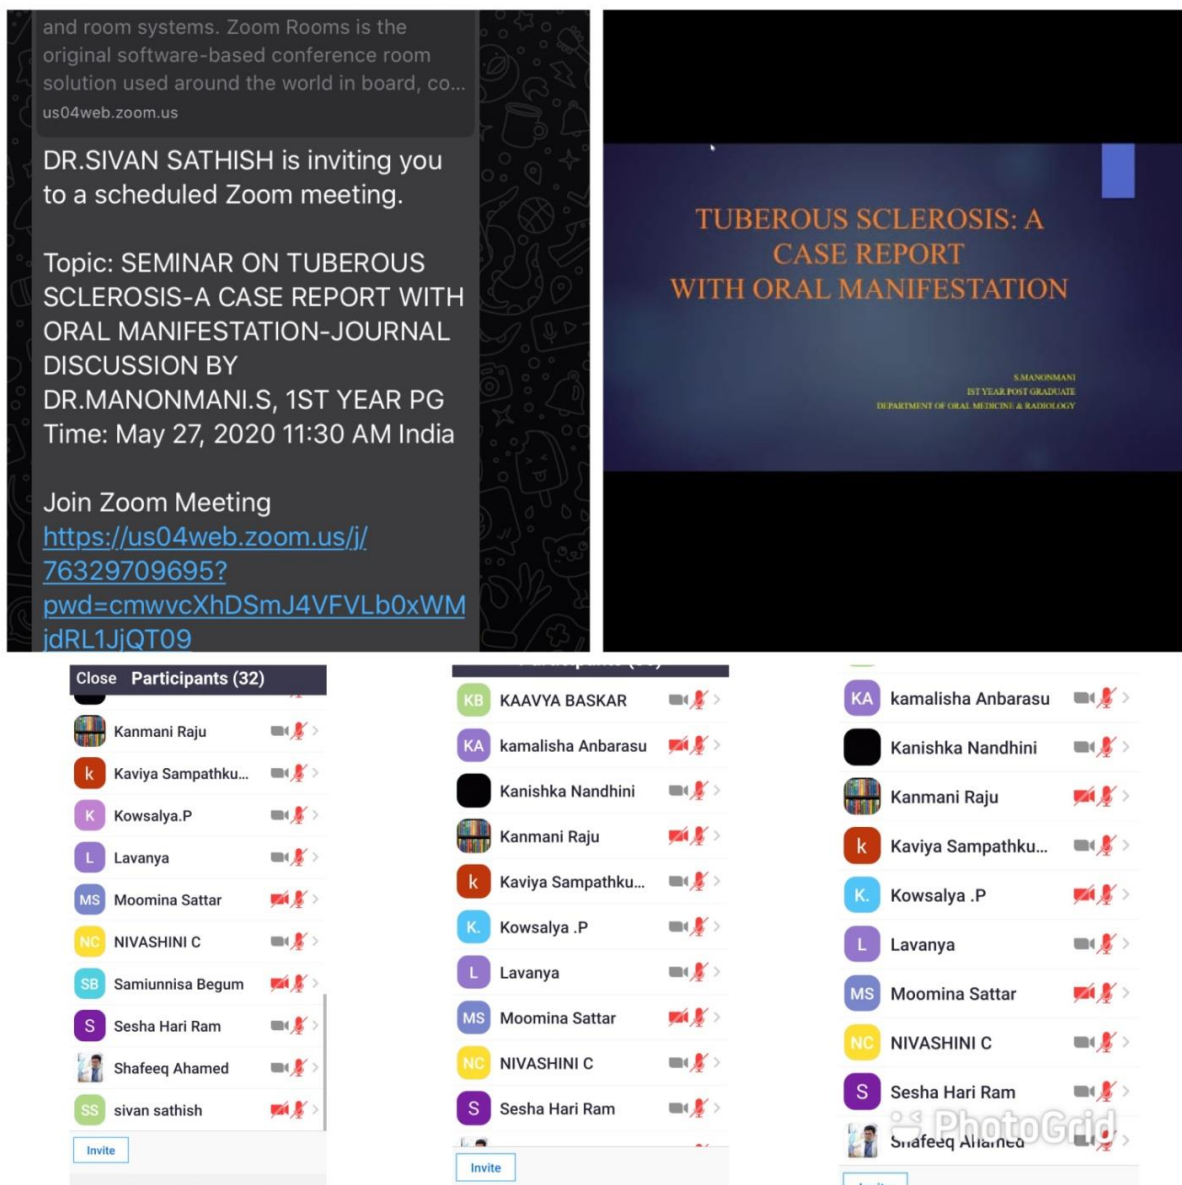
and room systems. Zoom Rooms is the original software-based conference room solution used around the world in board, co...
us04web.zoom.us

DR.SIVAN SATHISH is inviting you to a scheduled Zoom meeting.

Topic: SEMINAR ON TUBEROUS SCLEROSIS-A CASE REPORT WITH ORAL MANIFESTATION-JOURNAL DISCUSSION BY DR.MANONMANI.S, 1ST YEAR PG
Time: May 27, 2020 11:30 AM India

Join Zoom Meeting
https://us04web.zoom.us/j/76329709695?pwd=cmwvcXhDSmJ4VFVLb0xWMjdRL1JjQT09

TUBEROUS SCLEROSIS: A CASE REPORT WITH ORAL MANIFESTATION

S.MANONMANI
IST YEAR POST GRADUATE
DEPARTMENT OF ORAL MEDICINE & RADIOLOGY

Close Participants (32)
Kanmani Raju
k Kaviya Sampathku...
K Kowsalya.P
L Lavanya
MS Moomina Sattar
NC NIVASHINI C
SB Samiunnisa Begum
S Sesha Hari Ram
Shafeeq Ahamed
SS sivan sathish
Invite

KB KAAVYA BASKAR
KA kamalisha Anbarasu
Kanishka Nandhini
Kanmani Raju
k Kaviya Sampathku...
K. Kowsalya .P
L Lavanya
MS Moomina Sattar
NC NIVASHINI C
S Sesha Hari Ram
Invite

KA kamalisha Anbarasu
Kanishka Nandhini
Kanmani Raju
k Kaviya Sampathku...
K. Kowsalya .P
L Lavanya
MS Moomina Sattar
NC NIVASHINI C
S Sesha Hari Ram
Shafeeq Ahamed
PhotoGrid